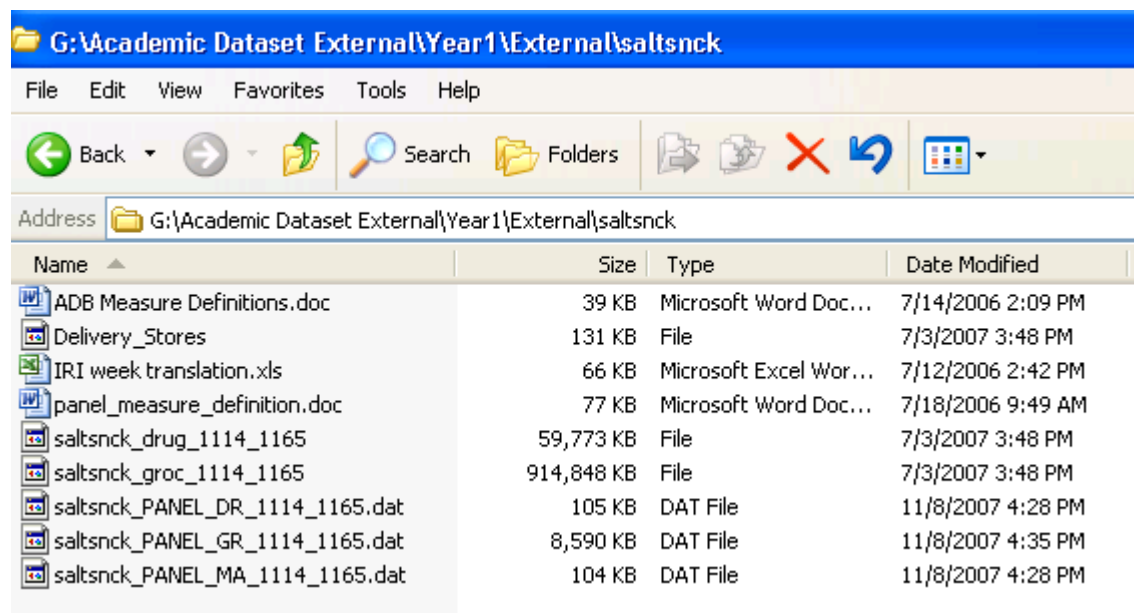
G:\Academic Dataset External\Year1\External\saltsnck

File Edit View Favorites Tools Help

Back Search Folders

Address G:\Academic Dataset External\Year1\External\saltsnck

| Name | Size | Type | Date Modified |
|---|---|---|---|
| ADB Measure Definitions.doc | 39 KB | Microsoft Word Doc... | 7/14/2006 2:09 PM |
| Delivery_Stores | 131 KB | File | 7/3/2007 3:48 PM |
| IRI week translation.xls | 66 KB | Microsoft Excel Wor... | 7/12/2006 2:42 PM |
| panel_measure_definition.doc | 77 KB | Microsoft Word Doc... | 7/18/2006 9:49 AM |
| saltsnck_drug_1114_1165 | 59,773 KB | File | 7/3/2007 3:48 PM |
| saltsnck_groc_1114_1165 | 914,848 KB | File | 7/3/2007 3:48 PM |
| saltsnck_PANEL_DR_1114_1165.dat | 105 KB | DAT File | 11/8/2007 4:28 PM |
| saltsnck_PANEL_GR_1114_1165.dat | 8,590 KB | DAT File | 11/8/2007 4:35 PM |
| saltsnck_PANEL_MA_1114_1165.dat | 104 KB | DAT File | 11/8/2007 4:28 PM |